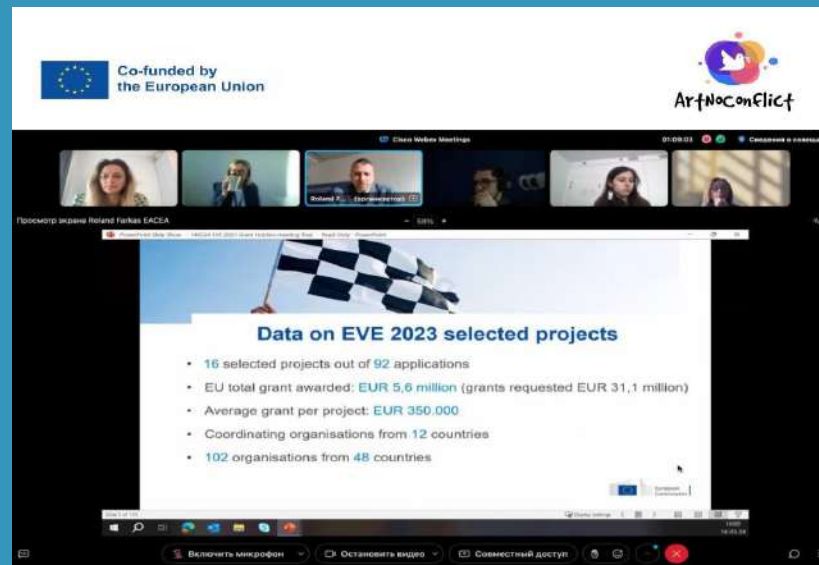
Co-funded by the European Union

ArtNoConflict

Cisco Webex Meetings

01:09:03

Сведения о совещании

Roland F... (организатор)

Просмотр экрана Roland Farkas EACEA

PowerPoint Slide Show - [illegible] - PowerPoint

Data on EVE 2023 selected projects

• 16 selected projects out of 92 applications
• EU total grant awarded: EUR 5,6 million (grants requested EUR 31,1 million)
• Average grant per project: EUR 350.000
• Coordinating organisations from 12 countries
• 102 organisations from 48 countries

European Commission

Включить микрофон

Остановить видео

Совместный доступ